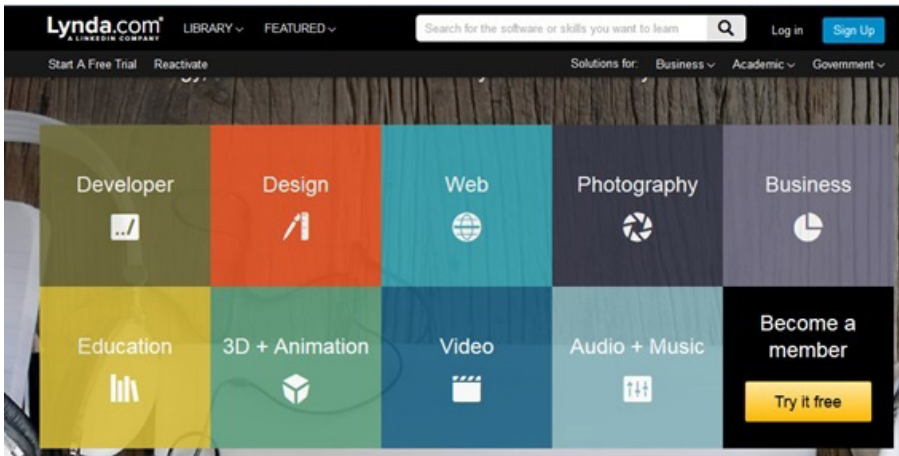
Lynda.com
A LINKEDIN COMPANY
LIBRARY
FEATURED
Search for the software or skills you want to learn
Log in
Sign Up

Start A Free Trial
Reactivate
Solutions for:
Business
Academic
Government

Developer
Design
Web
Photography
Business
Education
3D + Animation
Video
Audio + Music
Become a member
Try it free